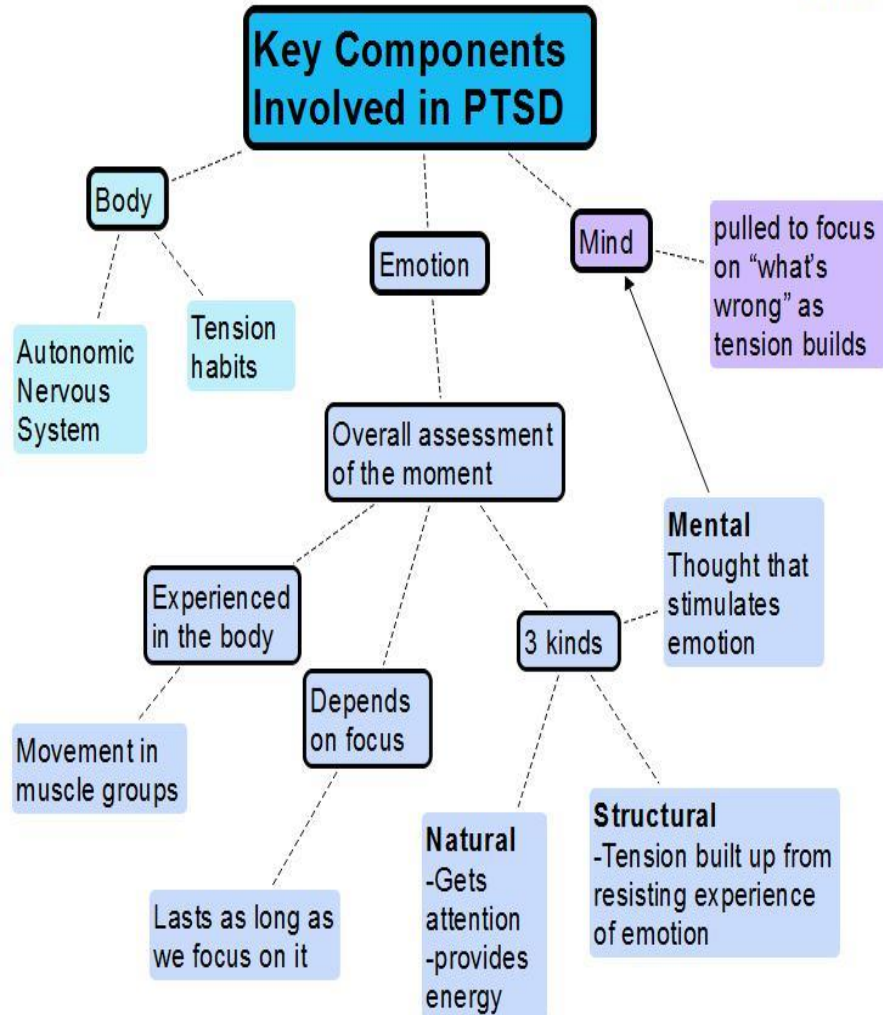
Key Components Involved in PTSD

Body

Autonomic Nervous System

Tension habits

Emotion

Mind

pulled to focus on “what's wrong” as tension builds

Overall assessment of the moment

Mental
Thought that stimulates emotion

Experienced in the body

Movement in muscle groups

Depends on focus

Lasts as long as we focus on it

3 kinds

Natural
-Gets attention
-provides energy

Structural
-Tension built up from resisting experience of emotion